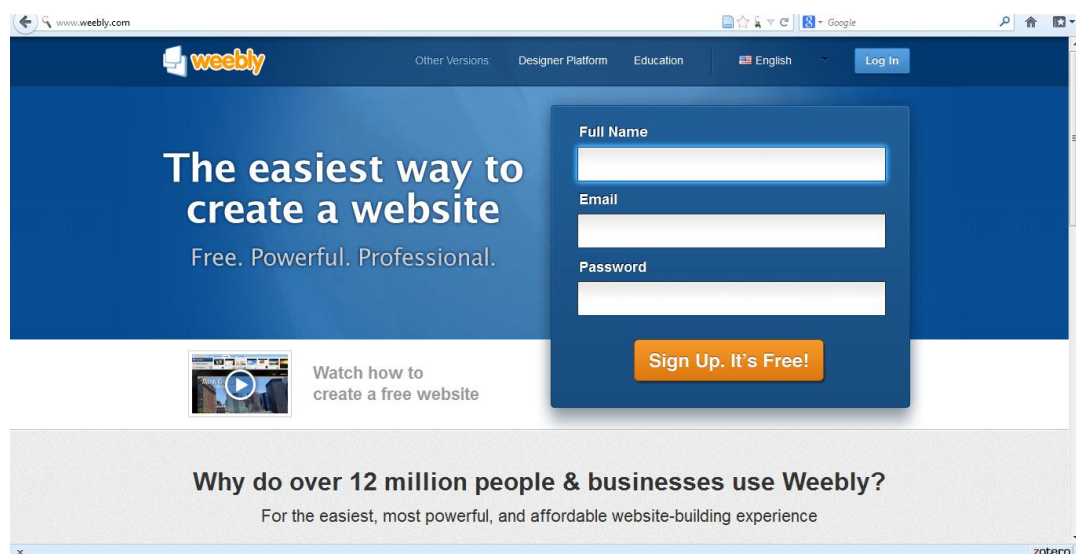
www.weebly.com

Google

weebly

Other Versions: Designer Platform Education English Log In

The easiest way to create a website

Free. Powerful. Professional.

Full Name

Email

Password

Sign Up. It's Free!

Watch how to create a free website

Why do over 12 million people & businesses use Weebly?

For the easiest, most powerful, and affordable website-building experience

zotero